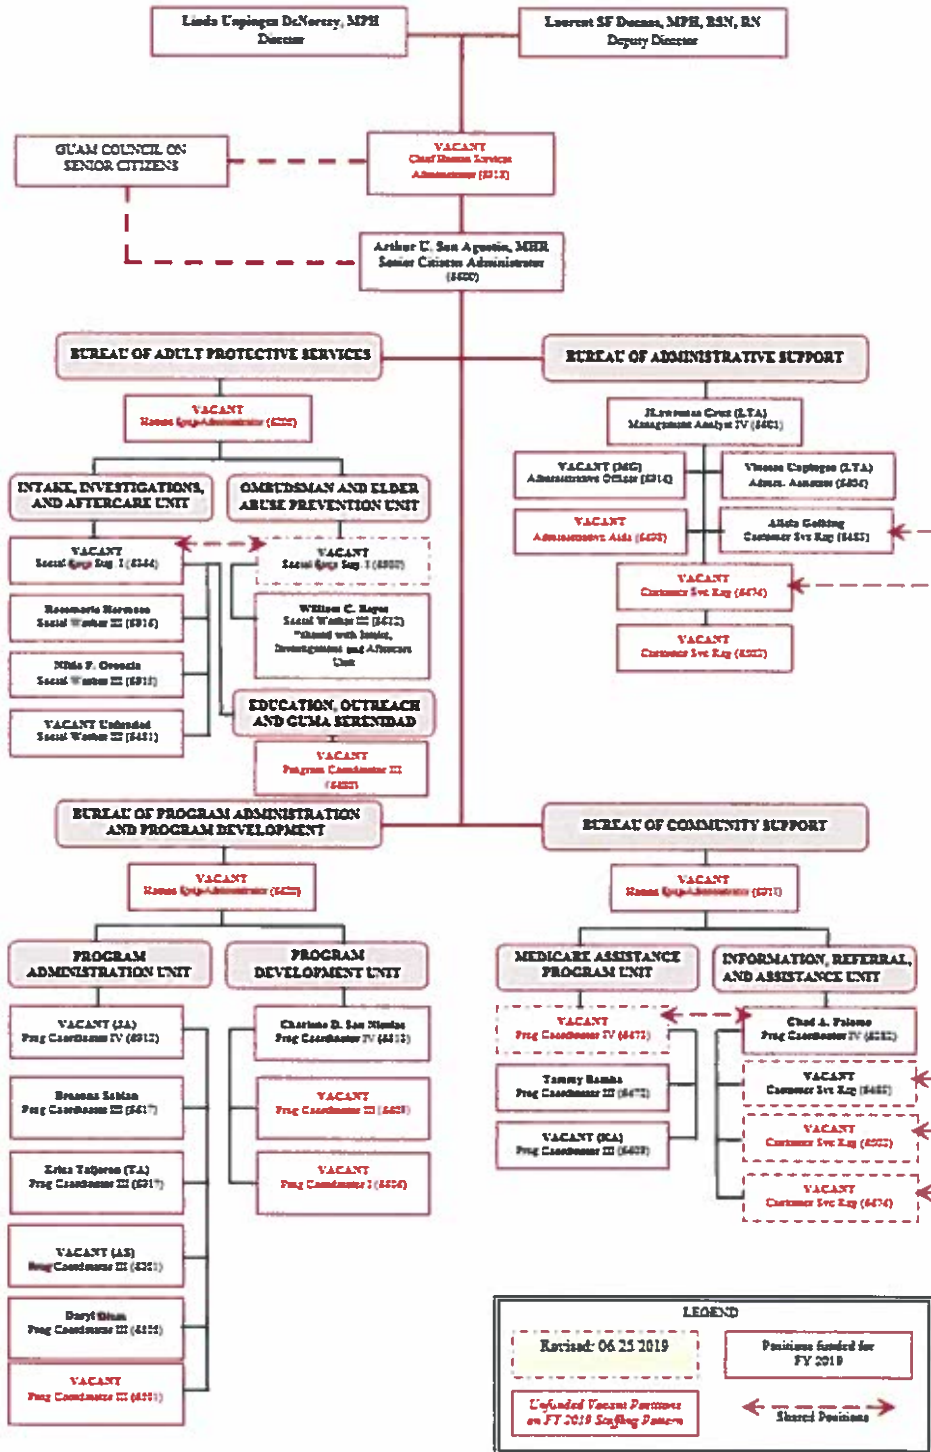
Linda Unpingco DeNorcey, MPH
Director

Laurent SF Duenas, MPH, BSN, RN
Deputy Director

GUAM COUNCIL ON SENIOR CITIZENS

VACANT
Chief Human Services Administrator (5312)

Arthur U. San Agustin, MHR
Senior Citizens Administrator
(6400)

BUREAU OF ADULT PROTECTIVE SERVICES

VACANT
Human Svcs Administrator (6222)

INTAKE, INVESTIGATIONS, AND AFTERCARE UNIT

OMBUDSMAN AND ELDER ABUSE PREVENTION UNIT

VACANT
Social Svcs Sup. I (6264)

VACANT
Social Svcs Sup. I (6505)

Rosemarie Hermosa
Social Worker III (6316)

William C. Reyes
Social Worker III (6412)
*Shared with Intake, Investigations and Aftercare Unit

Nilda F. Orencia
Social Worker III (6315)

EDUCATION, OUTREACH AND GUMA SERENIDAD

VACANT Unfunded
Social Worker III (6481)

VACANT
Program Coordinator III
(6480)

BUREAU OF ADMINISTRATIVE SUPPORT

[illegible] Cruz (LTA)
Management Analyst IV (6401)

VACANT (MG)
Administrative Officer (6314)

Vincent Unpingco (LTA)
Admin. Assistant (6404)

VACANT
Administrative Aide (6405)

Alicia Gohting
Customer Svc Rep (6463)

VACANT
Customer Svc Rep (6474)

VACANT
Customer Svc Rep (6322)

BUREAU OF PROGRAM ADMINISTRATION AND PROGRAM DEVELOPMENT

VACANT
Human Svcs Administrator (6422)

PROGRAM ADMINISTRATION UNIT

PROGRAM DEVELOPMENT UNIT

VACANT (JA)
Prog Coordinator IV (6312)

Charlene D. San Nicolas
Prog Coordinator IV (6313)

Breanna Sablan
Prog Coordinator III (6417)

VACANT
Prog Coordinator III (6425)

Erica Taijeron (TA)
Prog Coordinator III (6317)

VACANT
Prog Coordinator I (6426)

VACANT (AS)
Prog Coordinator III (6301)

Daryl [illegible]
Prog Coordinator III (6325)

VACANT
Prog Coordinator III (6321)

BUREAU OF COMMUNITY SUPPORT

VACANT
Human Svcs Administrator (6311)

MEDICARE ASSISTANCE PROGRAM UNIT

INFORMATION, REFERRAL, AND ASSISTANCE UNIT

VACANT
Prog Coordinator IV (6472)

Chad A. Palomo
Prog Coordinator IV (6282)

Tammy Ramos
Prog Coordinator III (6473)

VACANT
Customer Svc Rep (6465)

VACANT (KA)
Prog Coordinator III (6409)

VACANT
Customer Svc Rep (6322)

VACANT
Customer Svc Rep (6474)

LEGEND
Revised: 06 25 2019
Positions funded for FY 2019
Unfunded Vacant Positions on FY 2019 Staffing Pattern
Shared Positions